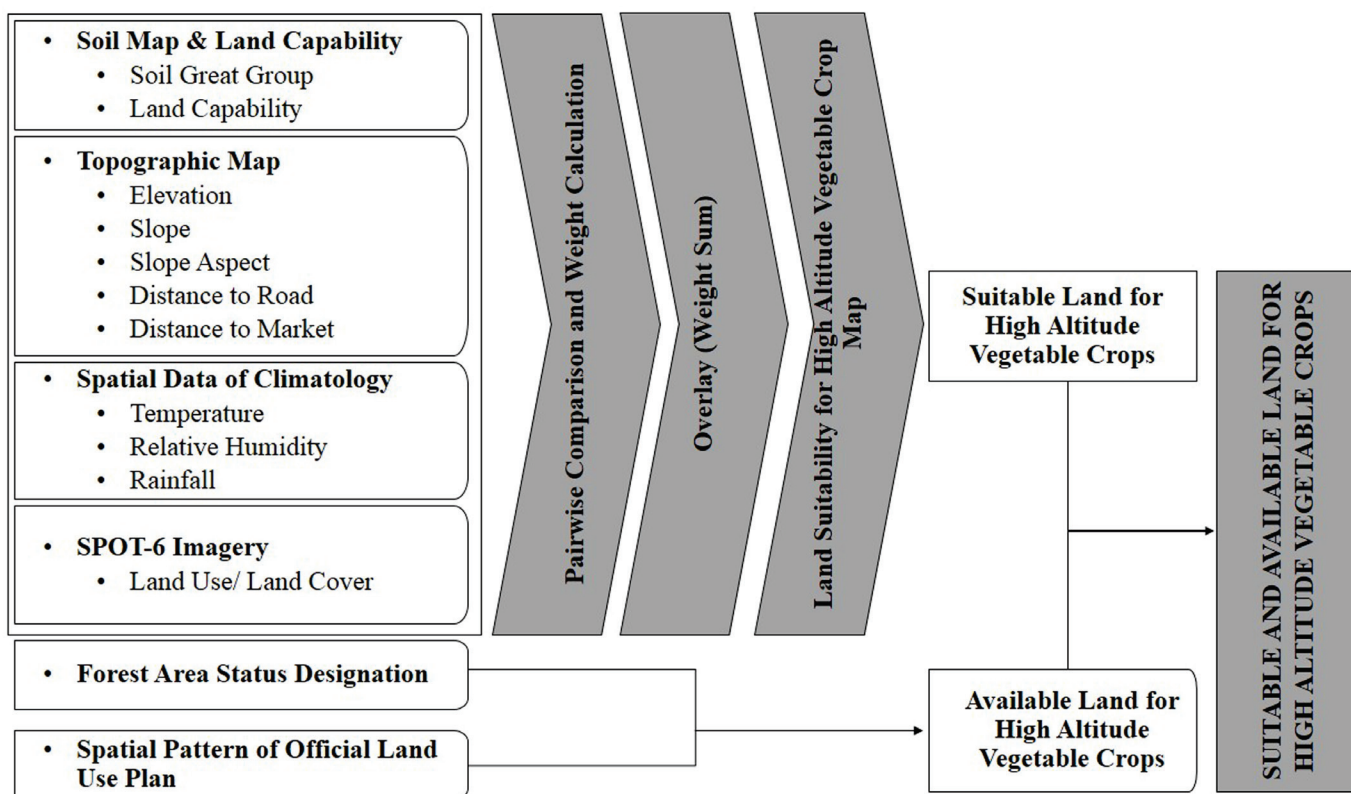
• Soil Map & Land Capability
  • Soil Great Group
  • Land Capability

• Topographic Map
  • Elevation
  • Slope
  • Slope Aspect
  • Distance to Road
  • Distance to Market

• Spatial Data of Climatology
  • Temperature
  • Relative Humidity
  • Rainfall

• SPOT-6 Imagery
  • Land Use/ Land Cover

Pairwise Comparison and Weight Calculation

Overlay (Weight Sum)

Land Suitability for High Altitude Vegetable Crop Map

Suitable Land for High Altitude Vegetable Crops

• Forest Area Status Designation

• Spatial Pattern of Official Land Use Plan

Available Land for High Altitude Vegetable Crops

SUITABLE AND AVAILABLE LAND FOR HIGH ALTITUDE VEGETABLE CROPS